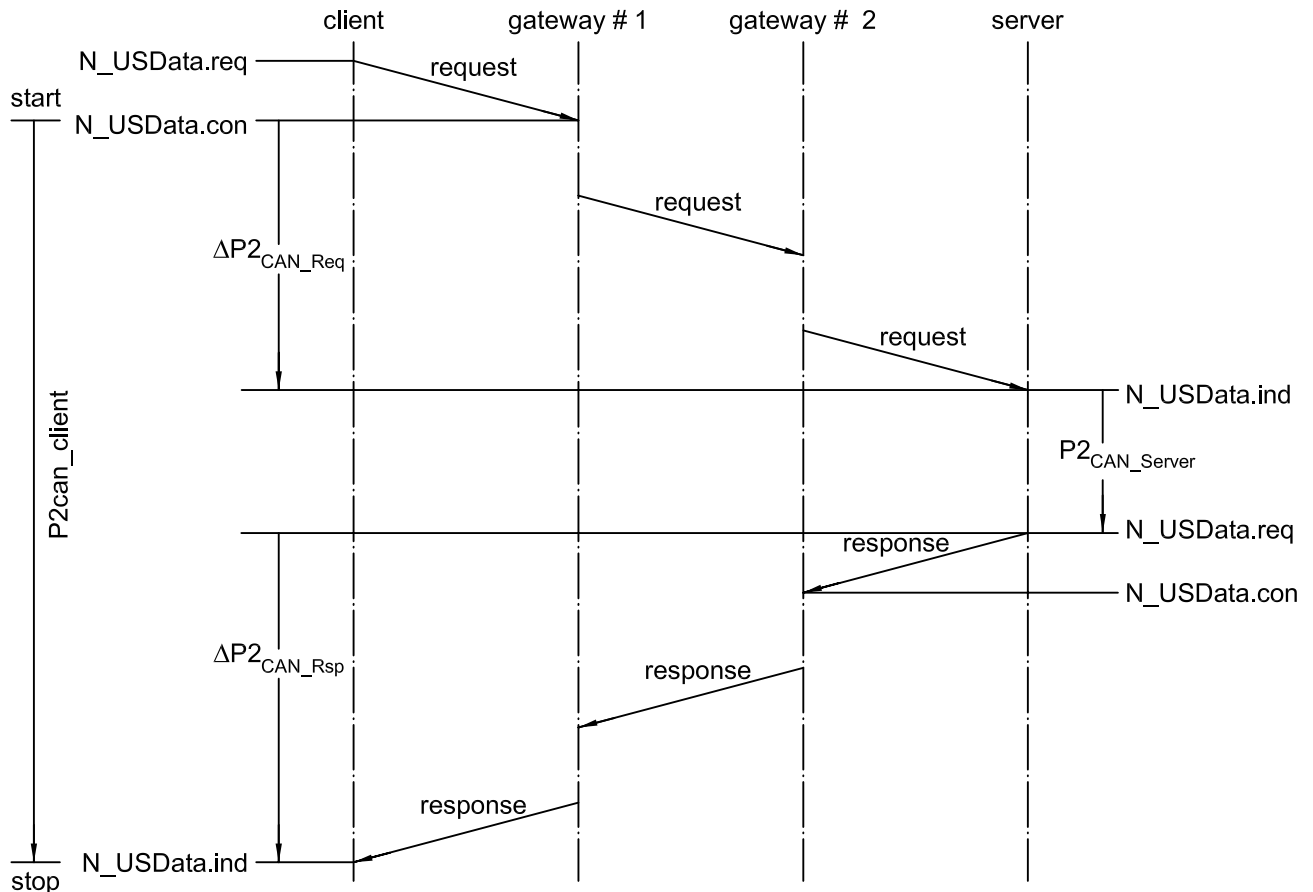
client
gateway # 1
gateway # 2
server

N_USData.req
request
start
N_USData.con

request

$\Delta P2_{CAN\_Req}$

request

N_USData.ind

P2can_client

$P2_{CAN\_Server}$

N_USData.req
response
N_USData.con

$\Delta P2_{CAN\_Rsp}$

response

response

N_USData.ind
stop